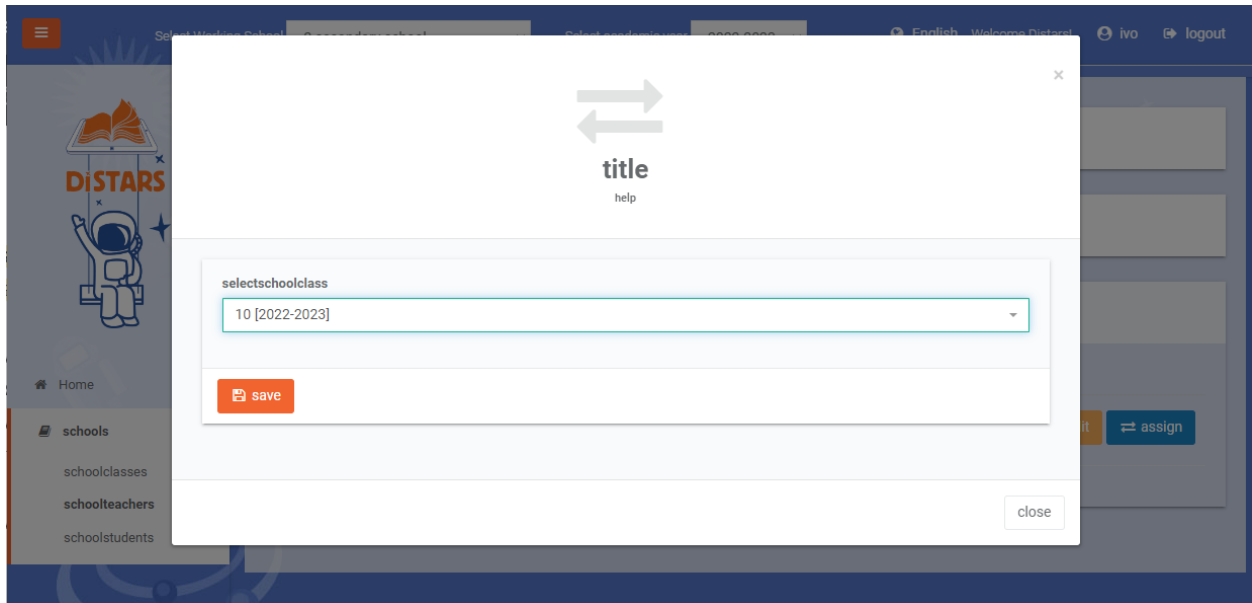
Select Working School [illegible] Select academic year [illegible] English Welcome Distars! ivo logout

DiSTARS

Home

schools

schoolclasses

schoolteachers

schoolstudents

×

title

help

selectschoolclass

10 [2022-2023]

save

close

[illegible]it

assign